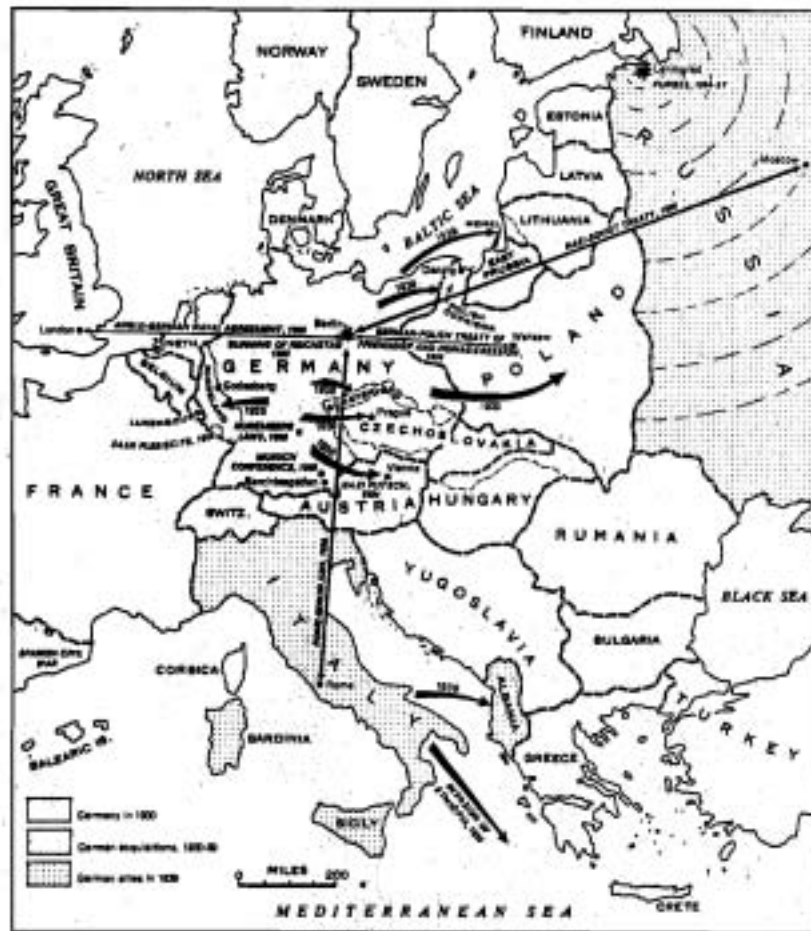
NORWAY
FINLAND
SWEDEN
ESTONIA
LATVIA
R
U
S
S
I
A
NORTH SEA
GREAT BRITAIN
DENMARK
BALTIC SEA
LITHUANIA
EAST PRUSSIA
Danzig
1939
Moscow
London
ANGLO-GERMAN NAVAL AGREEMENT, 1935
Berlin
Warsaw
POLAND
GERMANY
1939
Prague
CZECHOSLOVAKIA
Vienna
1938
FRANCE
SWITZ.
AUSTRIA
HUNGARY
RUMANIA
YUGOSLAVIA
BLACK SEA
BULGARIA
CORSICA
I
T
A
L
Y
Rome
1939
ALBANIA
TURKEY
SARDINIA
BALEARIC IS.
GREECE
SICILY
Germany in 1933
German acquisitions, 1935-39
German allies in 1939
MILES
0
200
MEDITERRANEAN SEA
CRETE